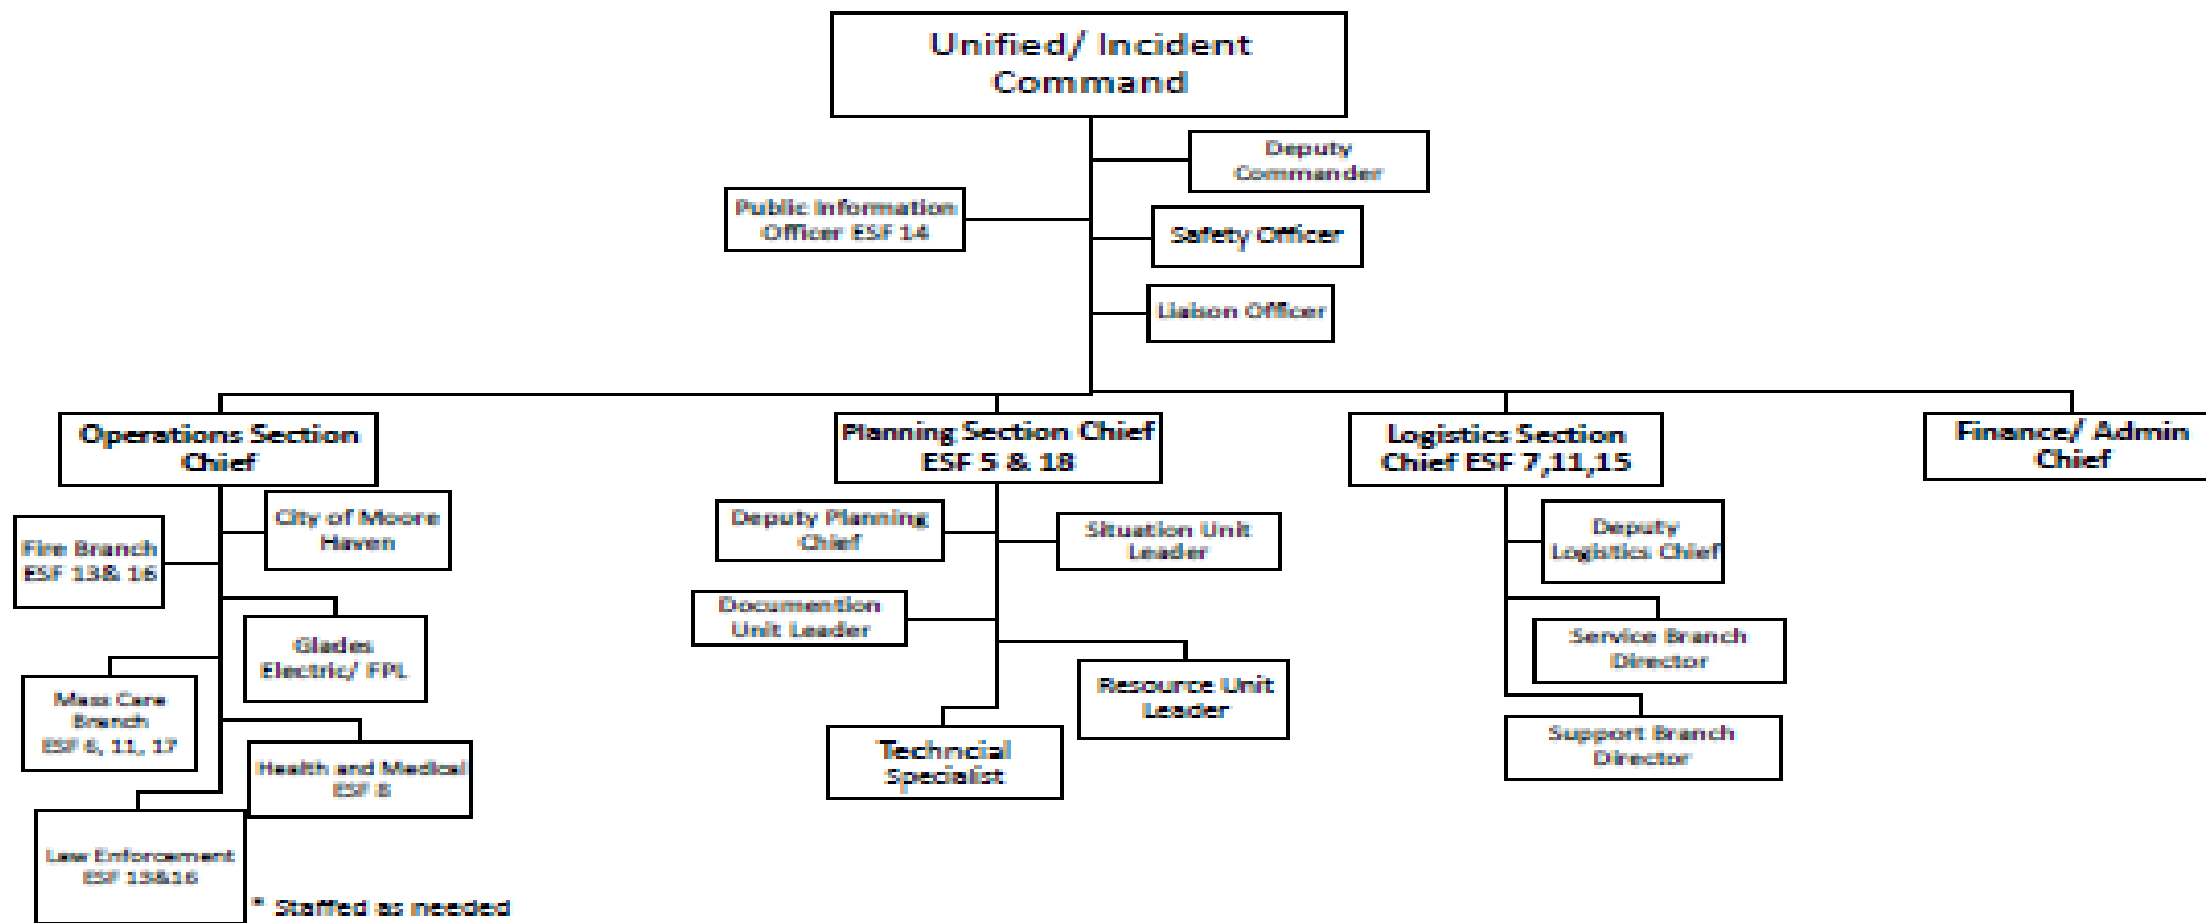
Unified/ Incident Command

Deputy Commander

Public Information Officer ESF 14

Safety Officer

Liaison Officer

Operations Section Chief

Planning Section Chief ESF 5 & 18

Logistics Section Chief ESF 7,11,15

Finance/ Admin Chief

Fire Branch ESF 13& 16

City of Moore Haven

Glades Electric/ FPL

Mass Care Branch ESF 6, 11, 17

Health and Medical ESF 8

Law Enforcement ESF 13&16

* Staffed as needed

Deputy Planning Chief

Situation Unit Leader

Documention Unit Leader

Resource Unit Leader

Technical Specialist

Deputy Logistics Chief

Service Branch Director

Support Branch Director